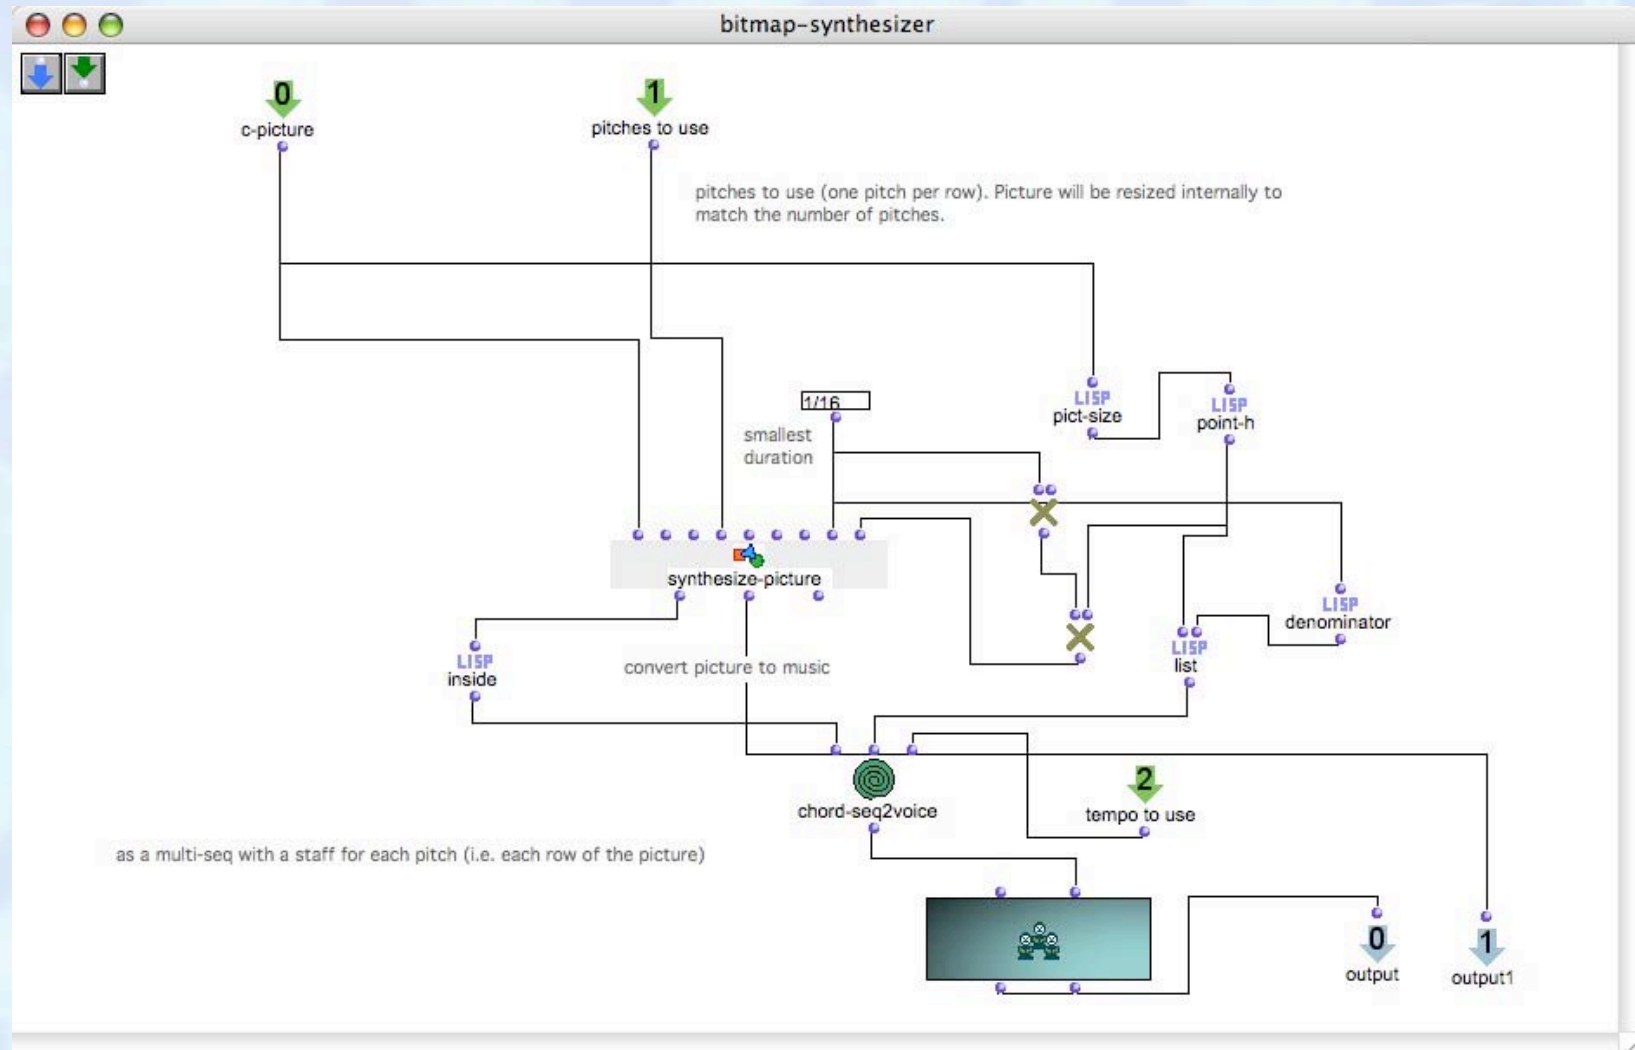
bitmap-synthesizer

0
c-picture

1
pitches to use

pitches to use (one pitch per row). Picture will be resized internally to match the number of pitches.

1/16
smallest duration

LISP
pict-size

LISP
point-h

synthesize-picture

LISP
denominator

LISP
list

LISP
inside

convert picture to music

2
tempo to use

chord-seq2voice

as a multi-seq with a staff for each pitch (i.e. each row of the picture)

0
output

1
output1